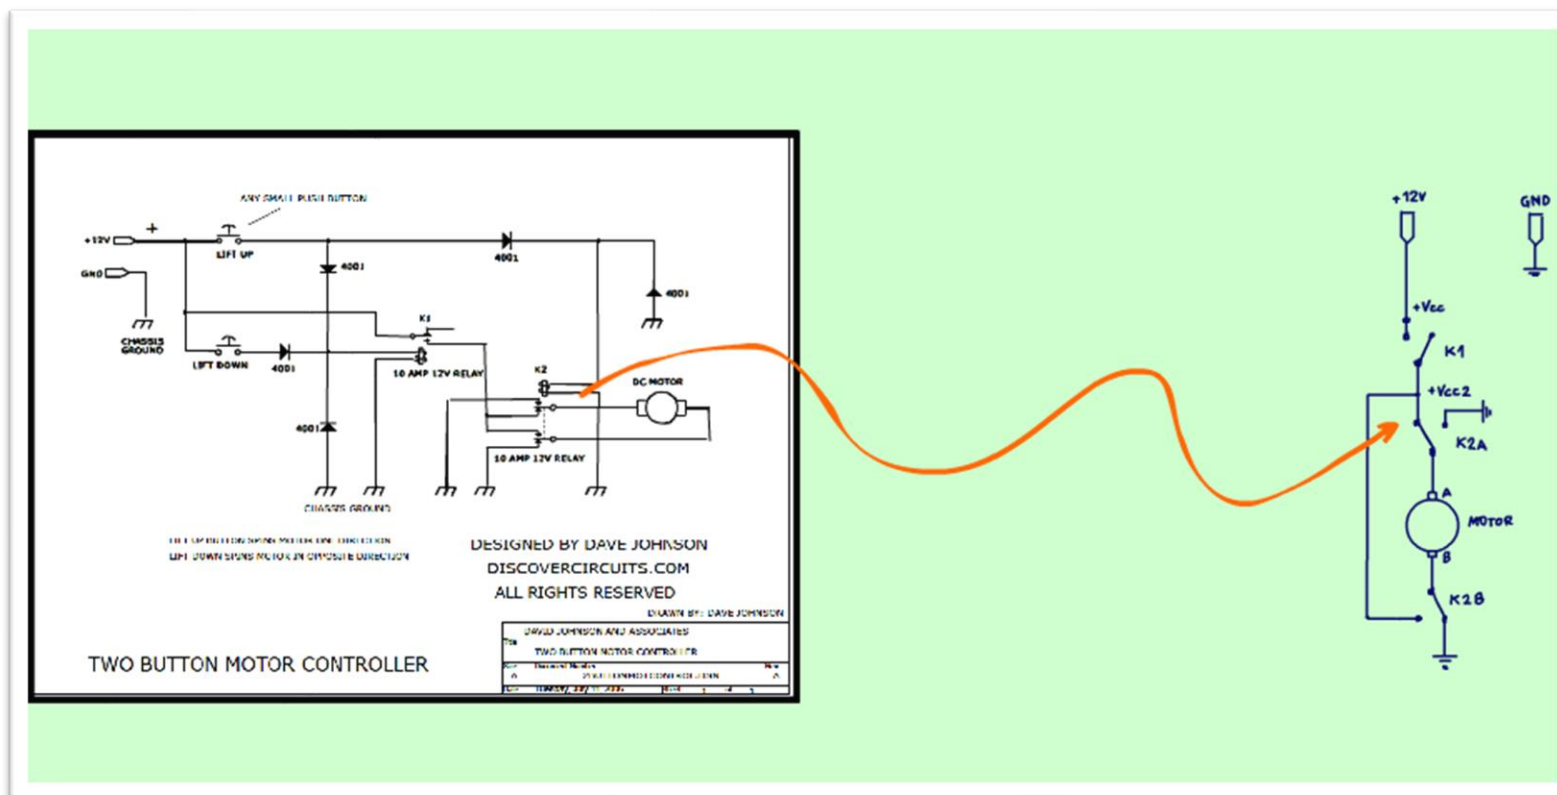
ANY SMALL PUSH BUTTON
+12V
+
LIFT UP
4001
GND
4001
4001
CHASSIS GROUND
K1
LIFT DOWN
4001
10 AMP 12V RELAY
K2
DC MOTOR
4001
10 AMP 12V RELAY
CHASSIS GROUND
LIFT UP BUTTON SPINS MOTOR ONE DIRECTION
LIFT DOWN SPINS MOTOR IN OPPOSITE DIRECTION
DESIGNED BY DAVE JOHNSON
DISCOVERCIRCUITS.COM
ALL RIGHTS RESERVED
DRAWN BY: DAVE JOHNSON
DAVID JOHNSON AND ASSOCIATES
Title
TWO BUTTON MOTOR CONTROLLER
Size A
Document Number
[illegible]
Rev
Date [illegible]
Sheet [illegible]
TWO BUTTON MOTOR CONTROLLER

+12V
GND
+Vcc
K1
+Vcc2
K2A
A
MOTOR
B
K2B